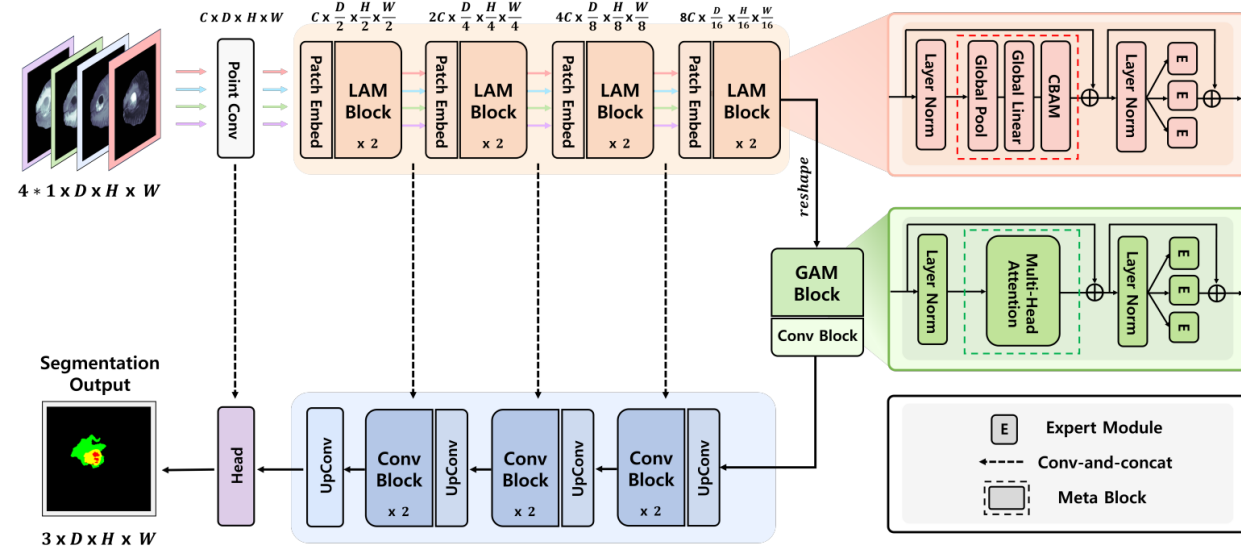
$C \times D \times H \times W$

$C \times \frac{D}{2} \times \frac{H}{2} \times \frac{W}{2}$

$2C \times \frac{D}{4} \times \frac{H}{4} \times \frac{W}{4}$

$4C \times \frac{D}{8} \times \frac{H}{8} \times \frac{W}{8}$

$8C \times \frac{D}{16} \times \frac{H}{16} \times \frac{W}{16}$

Point Conv

Patch Embed

LAM Block

x 2

Patch Embed

LAM Block

x 2

Patch Embed

LAM Block

x 2

Patch Embed

LAM Block

x 2

Layer Norm

Global Pool

Global Linear

CBAM

Layer Norm

E

E

E

$4 * 1 \times D \times H \times W$

reshape

GAM Block

Conv Block

Layer Norm

Multi-Head Attention

Layer Norm

E

E

E

Segmentation Output

Head

UpConv

Conv Block

x 2

UpConv

Conv Block

x 2

UpConv

Conv Block

x 2

UpConv

E Expert Module

Conv-and-concat

Meta Block

$3 \times D \times H \times W$